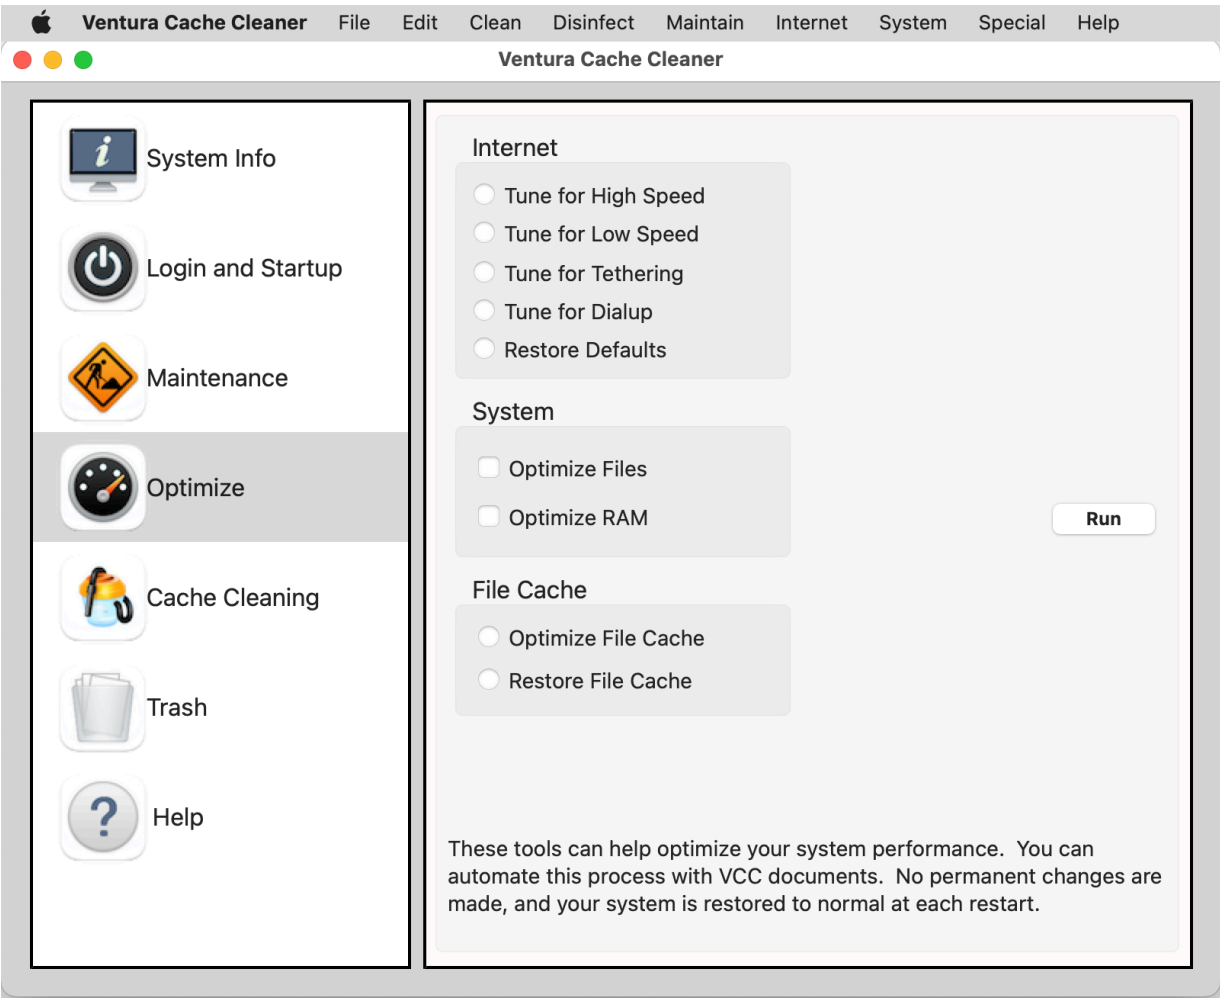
Ventura Cache Cleaner File Edit Clean Disinfect Maintain Internet System Special Help

Ventura Cache Cleaner

System Info

Login and Startup

Maintenance

Optimize

Cache Cleaning

Trash

Help

Internet

Tune for High Speed
Tune for Low Speed
Tune for Tethering
Tune for Dialup
Restore Defaults

System

Optimize Files
Optimize RAM

Run

File Cache

Optimize File Cache
Restore File Cache

These tools can help optimize your system performance. You can automate this process with VCC documents. No permanent changes are made, and your system is restored to normal at each restart.